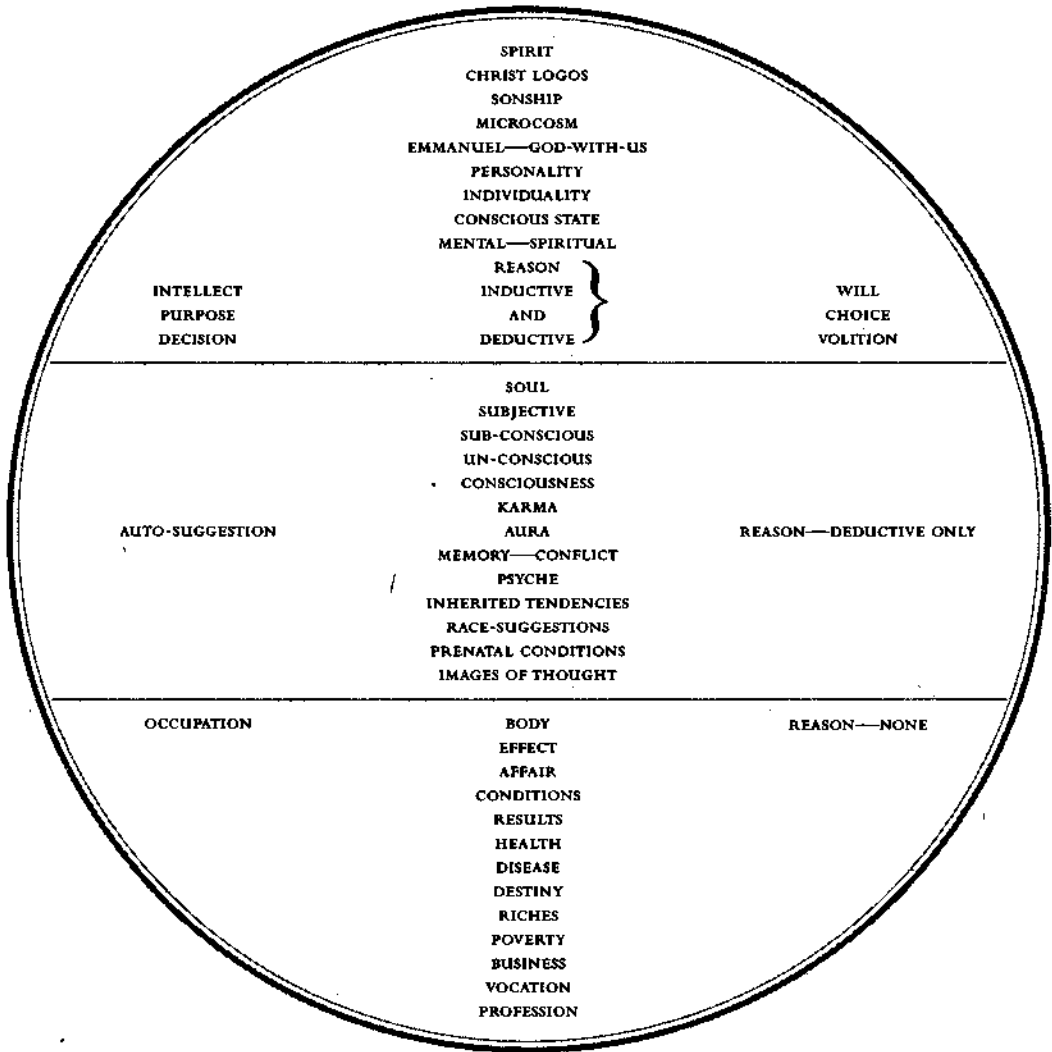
SPIRIT
CHRIST LOGOS
SONSHIP
MICROCOSM
EMMANUEL—GOD-WITH-US
PERSONALITY
INDIVIDUALITY
CONSCIOUS STATE
MENTAL—SPIRITUAL

INTELLECT
PURPOSE
DECISION

REASON
INDUCTIVE
AND
DEDUCTIVE

WILL
CHOICE
VOLITION

SOUL
SUBJECTIVE
SUB-CONSCIOUS
UN-CONSCIOUS
CONSCIOUSNESS
KARMA

AUTO-SUGGESTION

AURA

REASON—DEDUCTIVE ONLY

MEMORY—CONFLICT
PSYCHE
INHERITED TENDENCIES
RACE-SUGGESTIONS
PRENATAL CONDITIONS
IMAGES OF THOUGHT

OCCUPATION

BODY

REASON—NONE

EFFECT
AFFAIR
CONDITIONS
RESULTS
HEALTH
DISEASE
DESTINY
RICHES
POVERTY
BUSINESS
VOCATION
PROFESSION